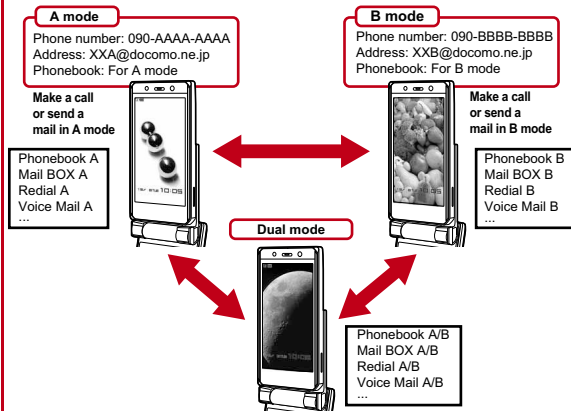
A mode

Phone number: 090-AAAA-AAAA
Address: XXA@docomo.ne.jp
Phonebook: For A mode

Make a call or send a mail in A mode

Phonebook A
Mail BOX A
Redial A
Voice Mail A
...

B mode

Phone number: 090-BBBB-BBBB
Address: XXB@docomo.ne.jp
Phonebook: For B mode

Make a call or send a mail in B mode

Phonebook B
Mail BOX B
Redial B
Voice Mail B
...

Dual mode

Phonebook A/B
Mail BOX A/B
Redial A/B
Voice Mail A/B
...